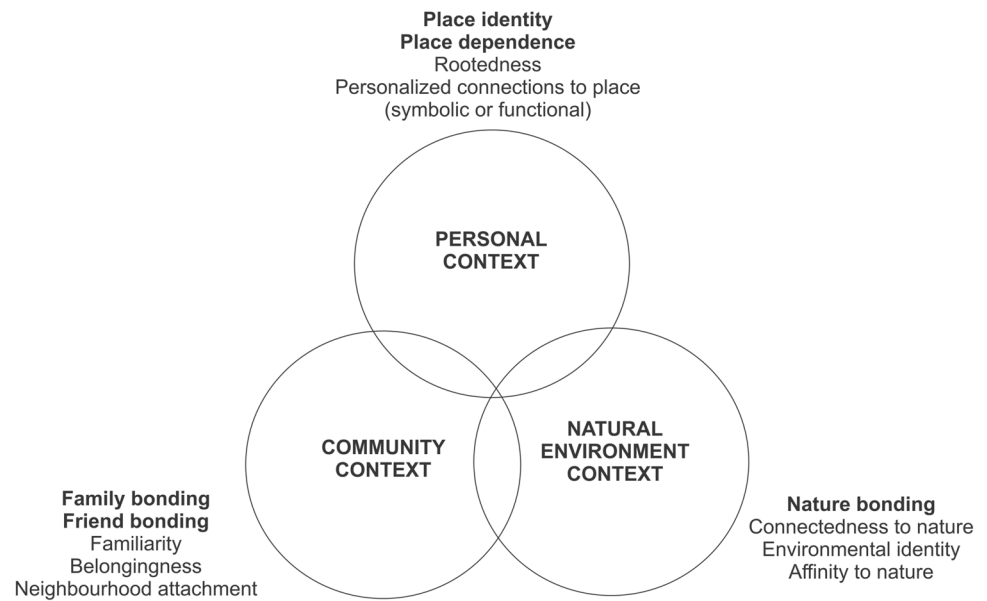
**Place identity**
**Place dependence**
Rootedness
Personalized connections to place
(symbolic or functional)

**PERSONAL CONTEXT**

**COMMUNITY CONTEXT**

**NATURAL ENVIRONMENT CONTEXT**

**Family bonding**
**Friend bonding**
Familiarity
Belongingness
Neighbourhood attachment

**Nature bonding**
Connectedness to nature
Environmental identity
Affinity to nature